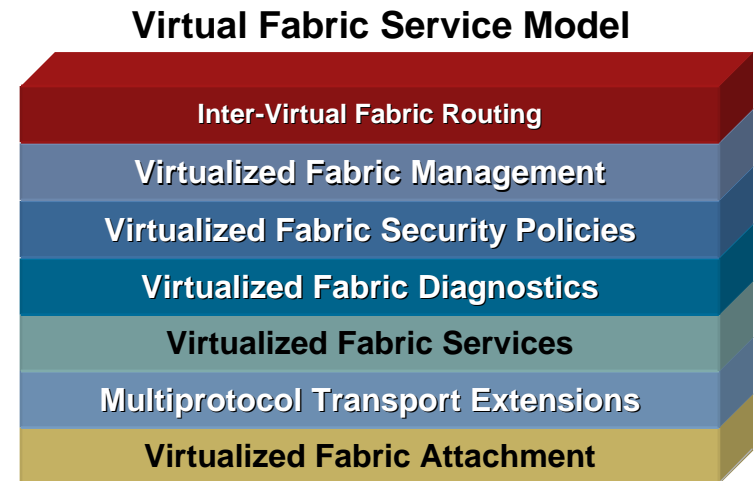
Virtual Fabric Service Model

Inter-Virtual Fabric Routing

Virtualized Fabric Management

Virtualized Fabric Security Policies

Virtualized Fabric Diagnostics

Virtualized Fabric Services

Multiprotocol Transport Extensions

Virtualized Fabric Attachment